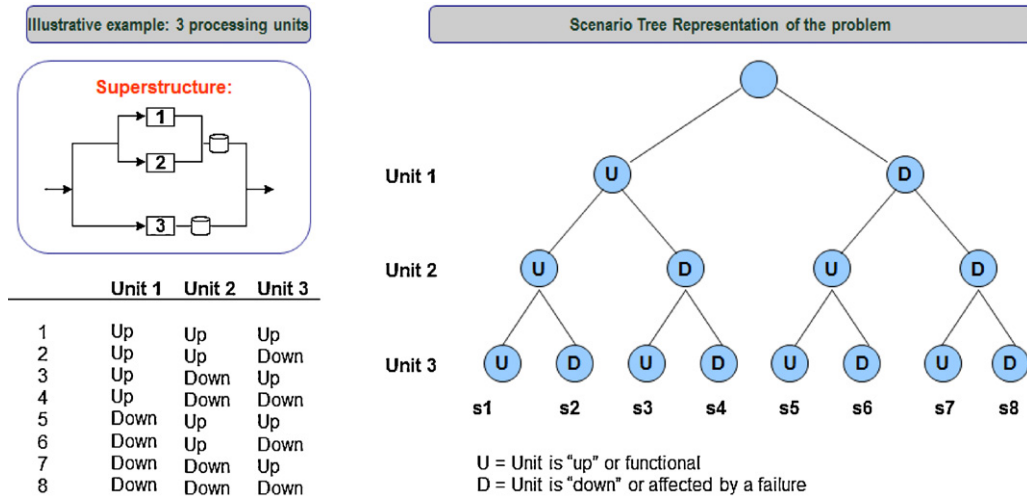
Illustrative example: 3 processing units

Superstructure:

1
2
3

| | Unit 1 | Unit 2 | Unit 3 |
|---|---|---|---|
| 1 | Up | Up | Up |
| 2 | Up | Up | Down |
| 3 | Up | Down | Up |
| 4 | Up | Down | Down |
| 5 | Down | Up | Up |
| 6 | Down | Up | Down |
| 7 | Down | Down | Up |
| 8 | Down | Down | Down |

Scenario Tree Representation of the problem

Unit 1
Unit 2
Unit 3

U D
U D U D
U D U D U D U D

s1 s2 s3 s4 s5 s6 s7 s8

U = Unit is "up" or functional
D = Unit is "down" or affected by a failure